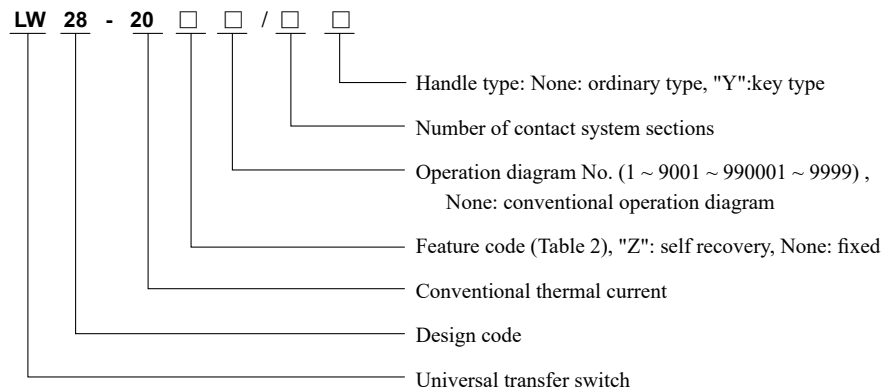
LW 28 - 20 □ □ / □ □

Handle type: None: ordinary type, "Y":key type

Number of contact system sections

Operation diagram No. (1 ~ 9001 ~ 990001 ~ 9999) , None: conventional operation diagram

Feature code (Table 2), "Z": self recovery, None: fixed

Conventional thermal current

Design code

Universal transfer switch